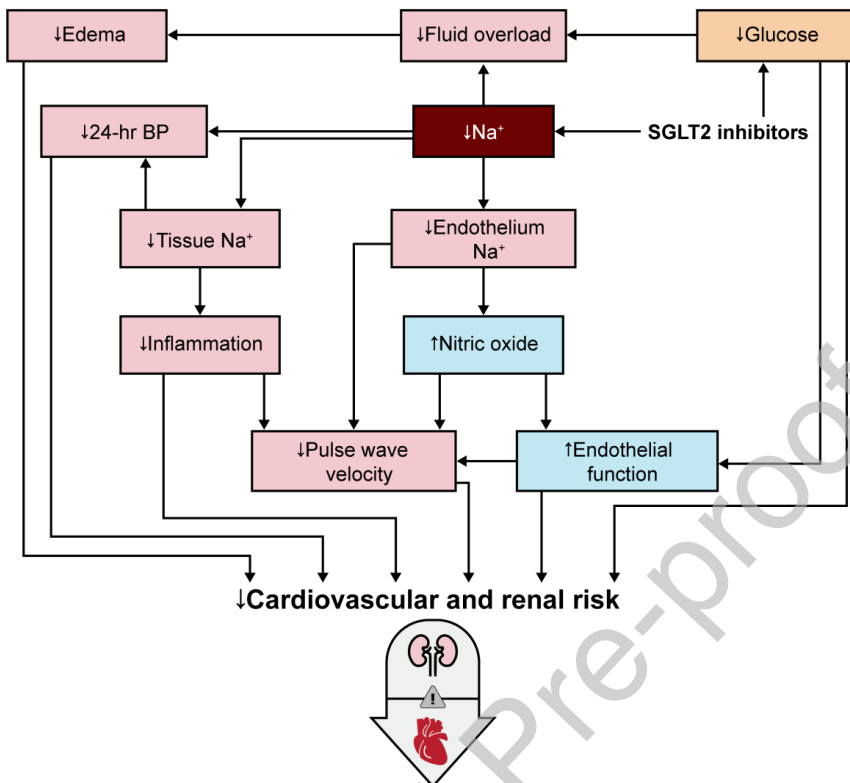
↓Edema

↓Fluid overload

↓Glucose

↓24-hr BP

↓$Na^+$

SGLT2 inhibitors

↓Tissue $Na^+$

↓Endothelium $Na^+$

↓Inflammation

↑Nitric oxide

↓Pulse wave velocity

↑Endothelial function

↓Cardiovascular and renal risk

!

Pre-proof